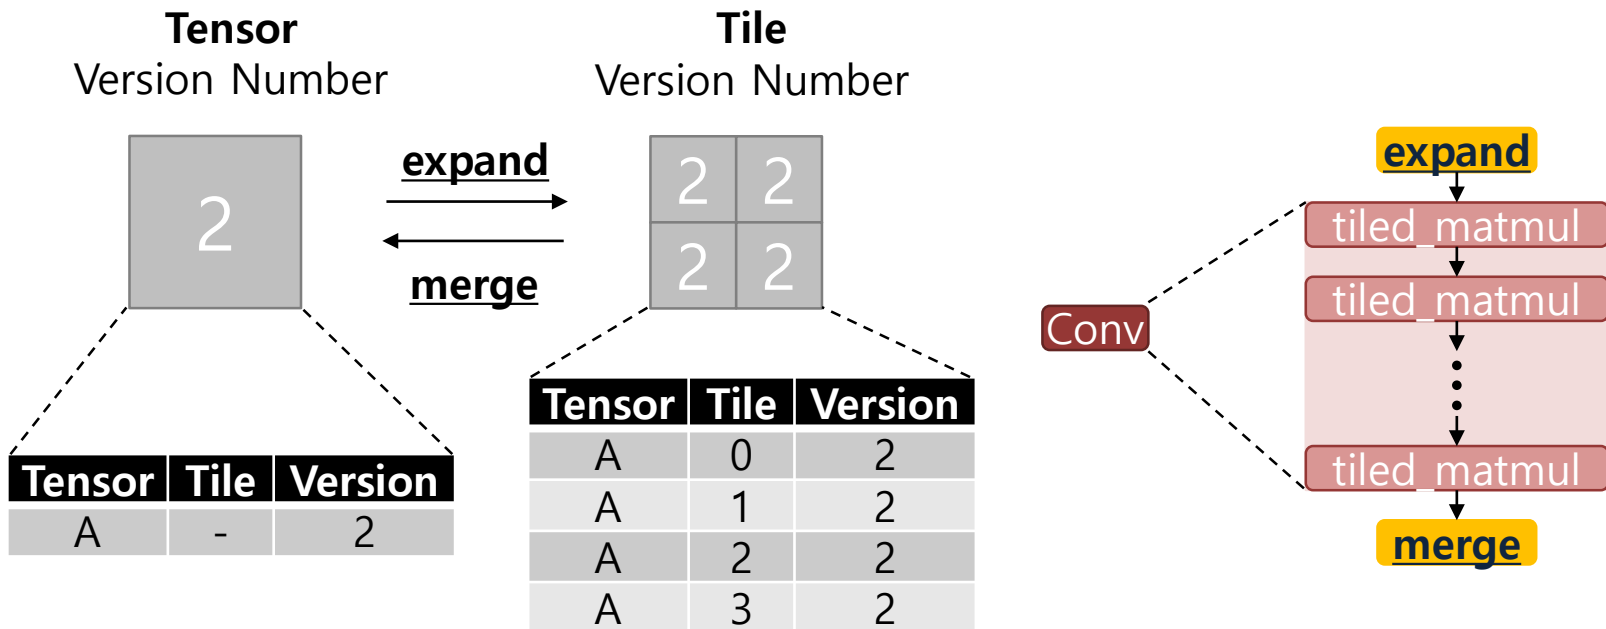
Tensor
Version Number

2

expand

merge

Tile
Version Number

| 2 | 2 |
|---|---|
| 2 | 2 |

| Tensor | Tile | Version |
|---|---|---|
| A | - | 2 |

| Tensor | Tile | Version |
|---|---|---|
| A | 0 | 2 |
| A | 1 | 2 |
| A | 2 | 2 |
| A | 3 | 2 |

Conv

expand
tiled_matmul
tiled_matmul
tiled_matmul
merge